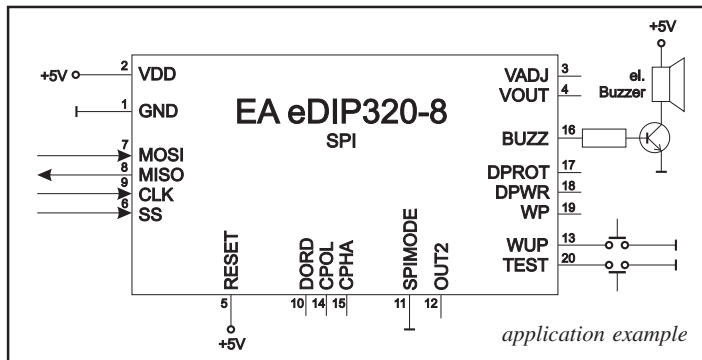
+5V

+5V 2 VDD

1 GND

EA eDIP320-8

SPI

7 MOSI
8 MISO
9 CLK
6 SS

RESET
5
+5V

DORD 10
CPOL 14
CPHA 15

SPIMODE 11

OUT2 12

VADJ 3
VOUT 4

el. Buzzer

BUZZ 16

DPROT 17
DPWR 18
WP 19

WUP 13
TEST 20

application example